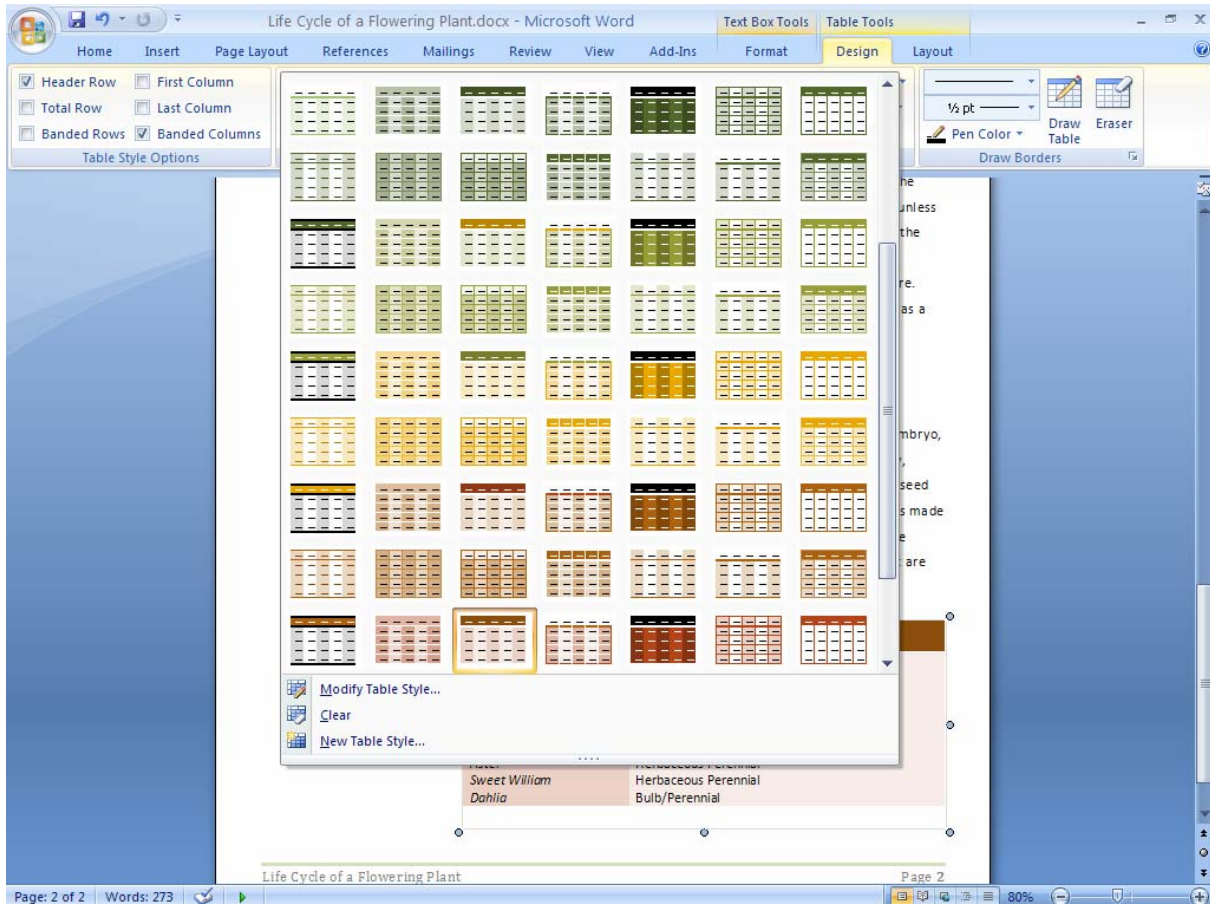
Life Cycle of a Flowering Plant.docx - Microsoft Word

Text Box Tools | Table Tools

Home | Insert | Page Layout | References | Mailings | Review | View | Add-Ins | Format | Design | Layout

Header Row | First Column
Total Row | Last Column
Banded Rows | Banded Columns
Table Style Options

½ pt
Pen Color
Draw Table
Eraser
Draw Borders

he
unless
the

re.
as a

mbryo,

seed
s made
e
are

Modify Table Style...
Clear
New Table Style...

Sweet William | Herbaceous Perennial
Dahlia | Bulb/Perennial

Life Cycle of a Flowering Plant
Page 2

Page: 2 of 2 | Words: 273 | 80%